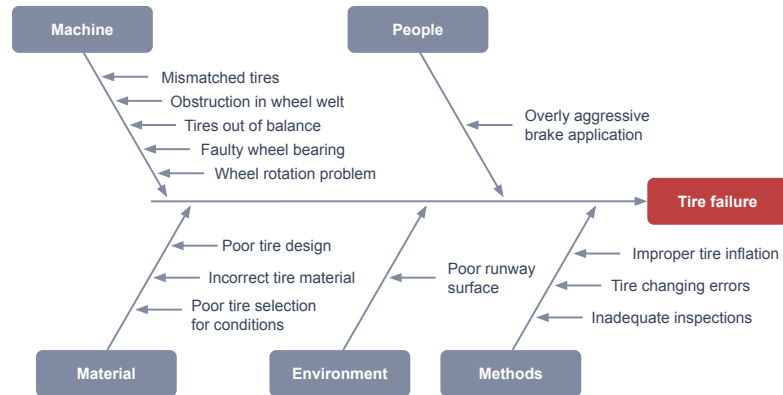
Machine

People

Mismatched tires

Obstruction in wheel welt

Tires out of balance

Faulty wheel bearing

Wheel rotation problem

Overly aggressive brake application

Tire failure

Poor tire design

Incorrect tire material

Poor tire selection for conditions

Poor runway surface

Improper tire inflation

Tire changing errors

Inadequate inspections

Material

Environment

Methods